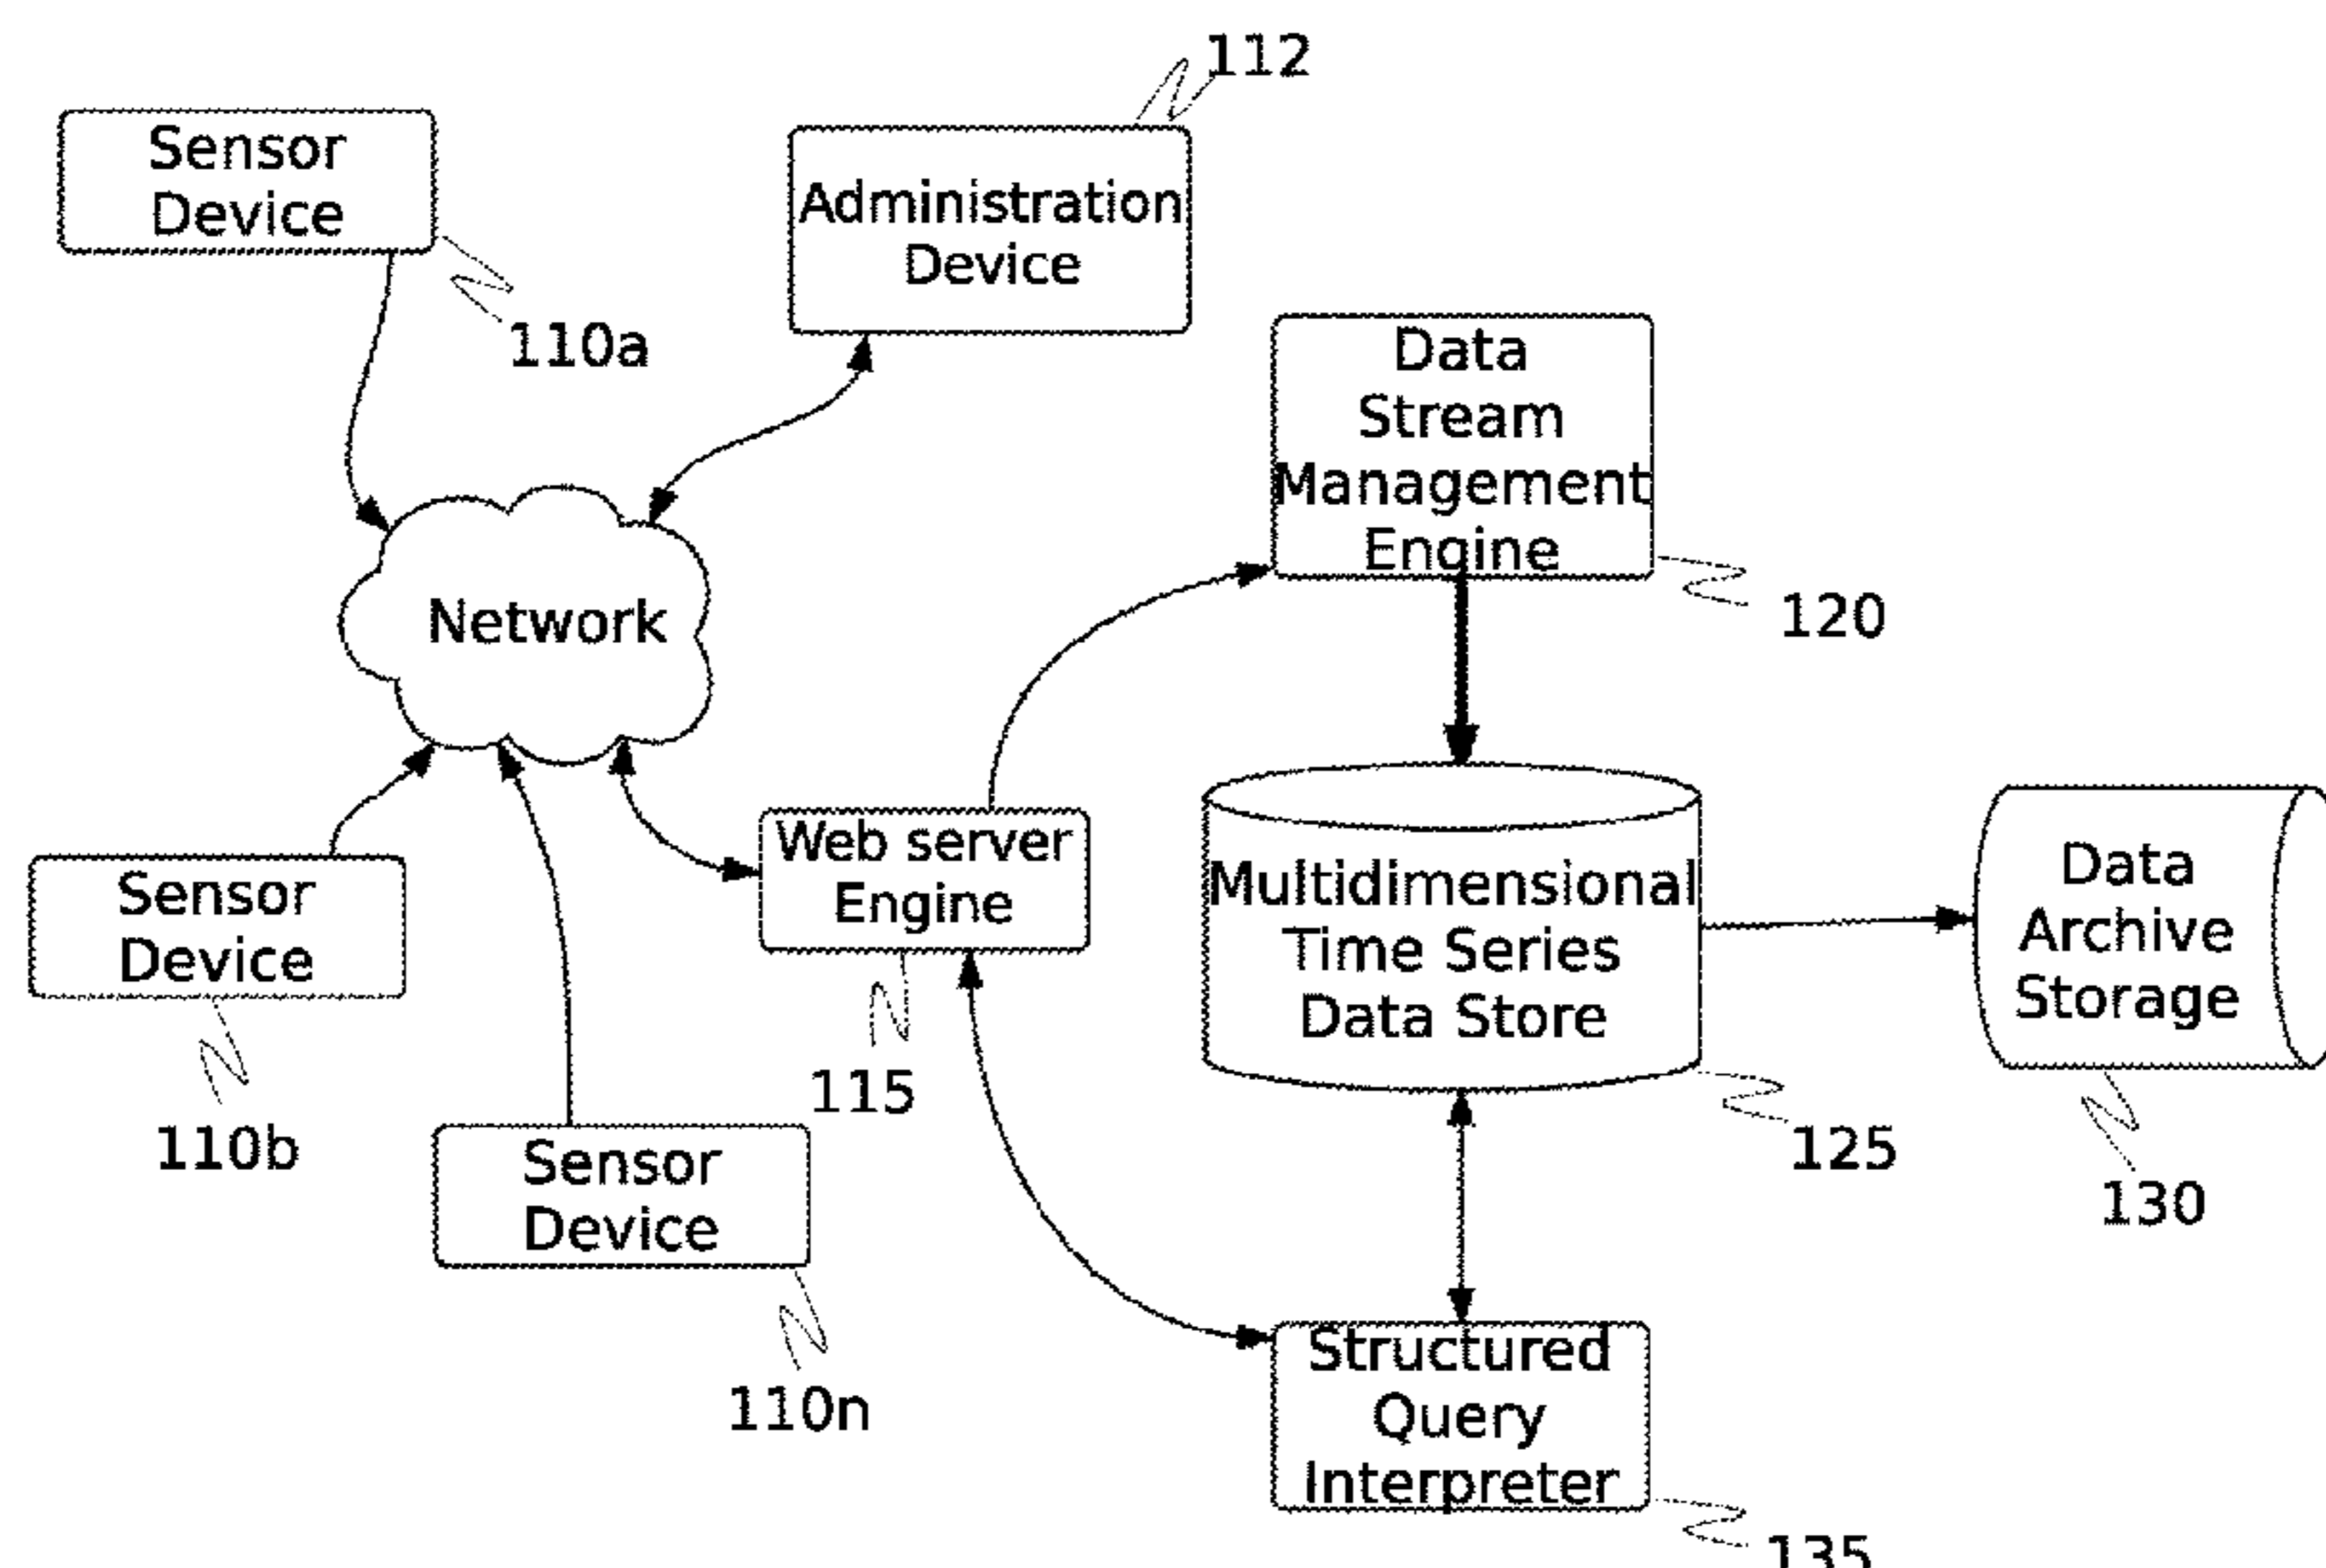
112

Sensor Device

110a

Administration Device

Data Stream Management Engine

120

Network

Web server Engine

115

Multidimensional Time Series Data Store

125

Data Archive Storage

130

Sensor Device

110b

Sensor Device

110n

Structured Query Interpreter

135